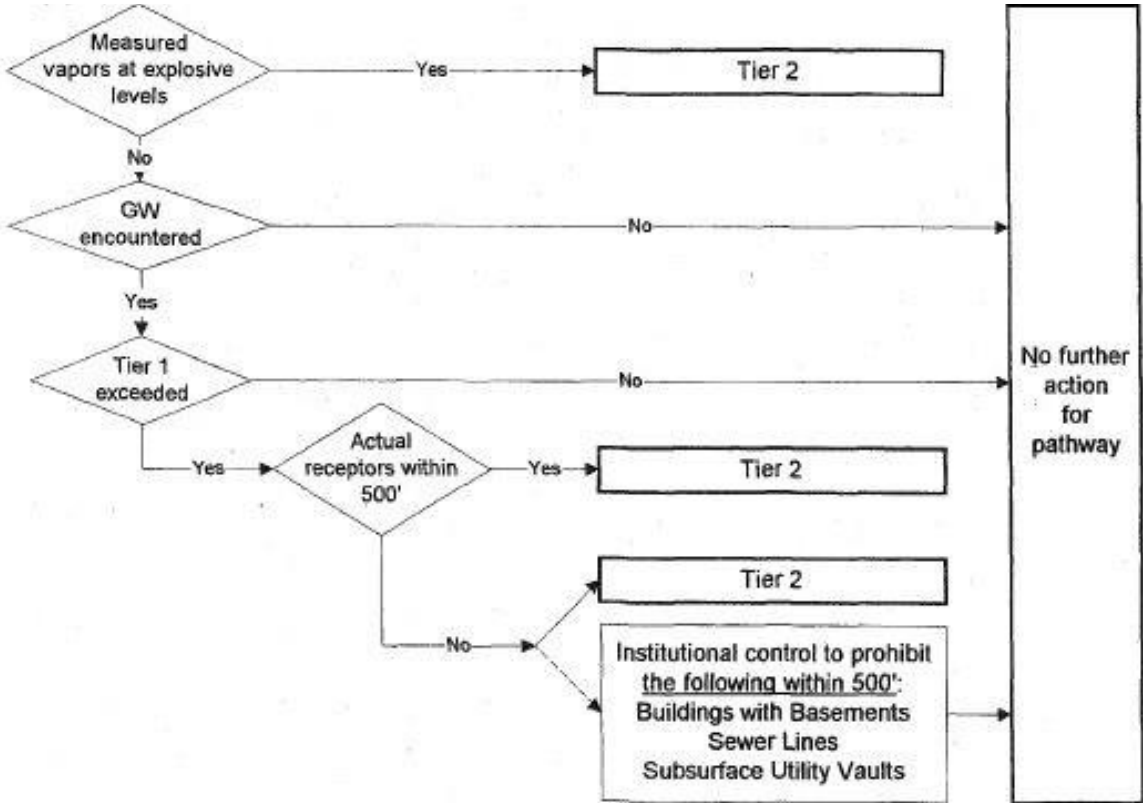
Measured vapors at explosive levels

Yes

Tier 2

No

GW encountered

No

Yes

Tier 1 exceeded

No

No further action for pathway

Yes

Actual receptors within 500'

Yes

Tier 2

Tier 2

No

Institutional control to prohibit the following within 500':
Buildings with Basements
Sewer Lines
Subsurface Utility Vaults